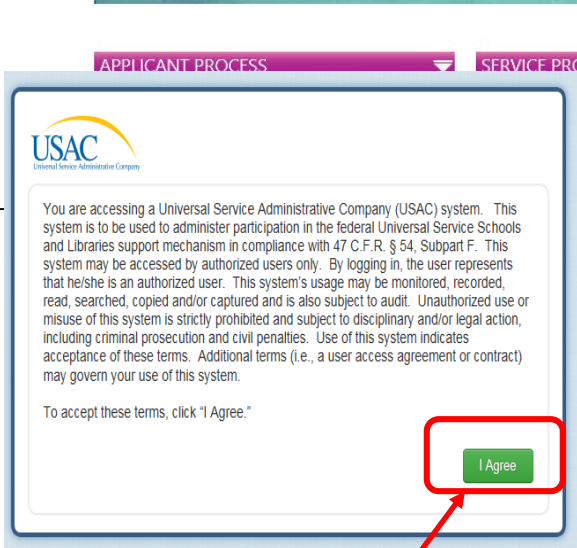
APPLICANT PROCESS

SERVICE PRO

USAC
Universal Service Administrative Company

You are accessing a Universal Service Administrative Company (USAC) system. This system is to be used to administer participation in the federal Universal Service Schools and Libraries support mechanism in compliance with 47 C.F.R. § 54, Subpart F. This system may be accessed by authorized users only. By logging in, the user represents that he/she is an authorized user. This system's usage may be monitored, recorded, read, searched, copied and/or captured and is also subject to audit. Unauthorized use or misuse of this system is strictly prohibited and subject to disciplinary and/or legal action, including criminal prosecution and civil penalties. Use of this system indicates acceptance of these terms. Additional terms (i.e., a user access agreement or contract) may govern your use of this system.

To accept these terms, click "I Agree."

I Agree